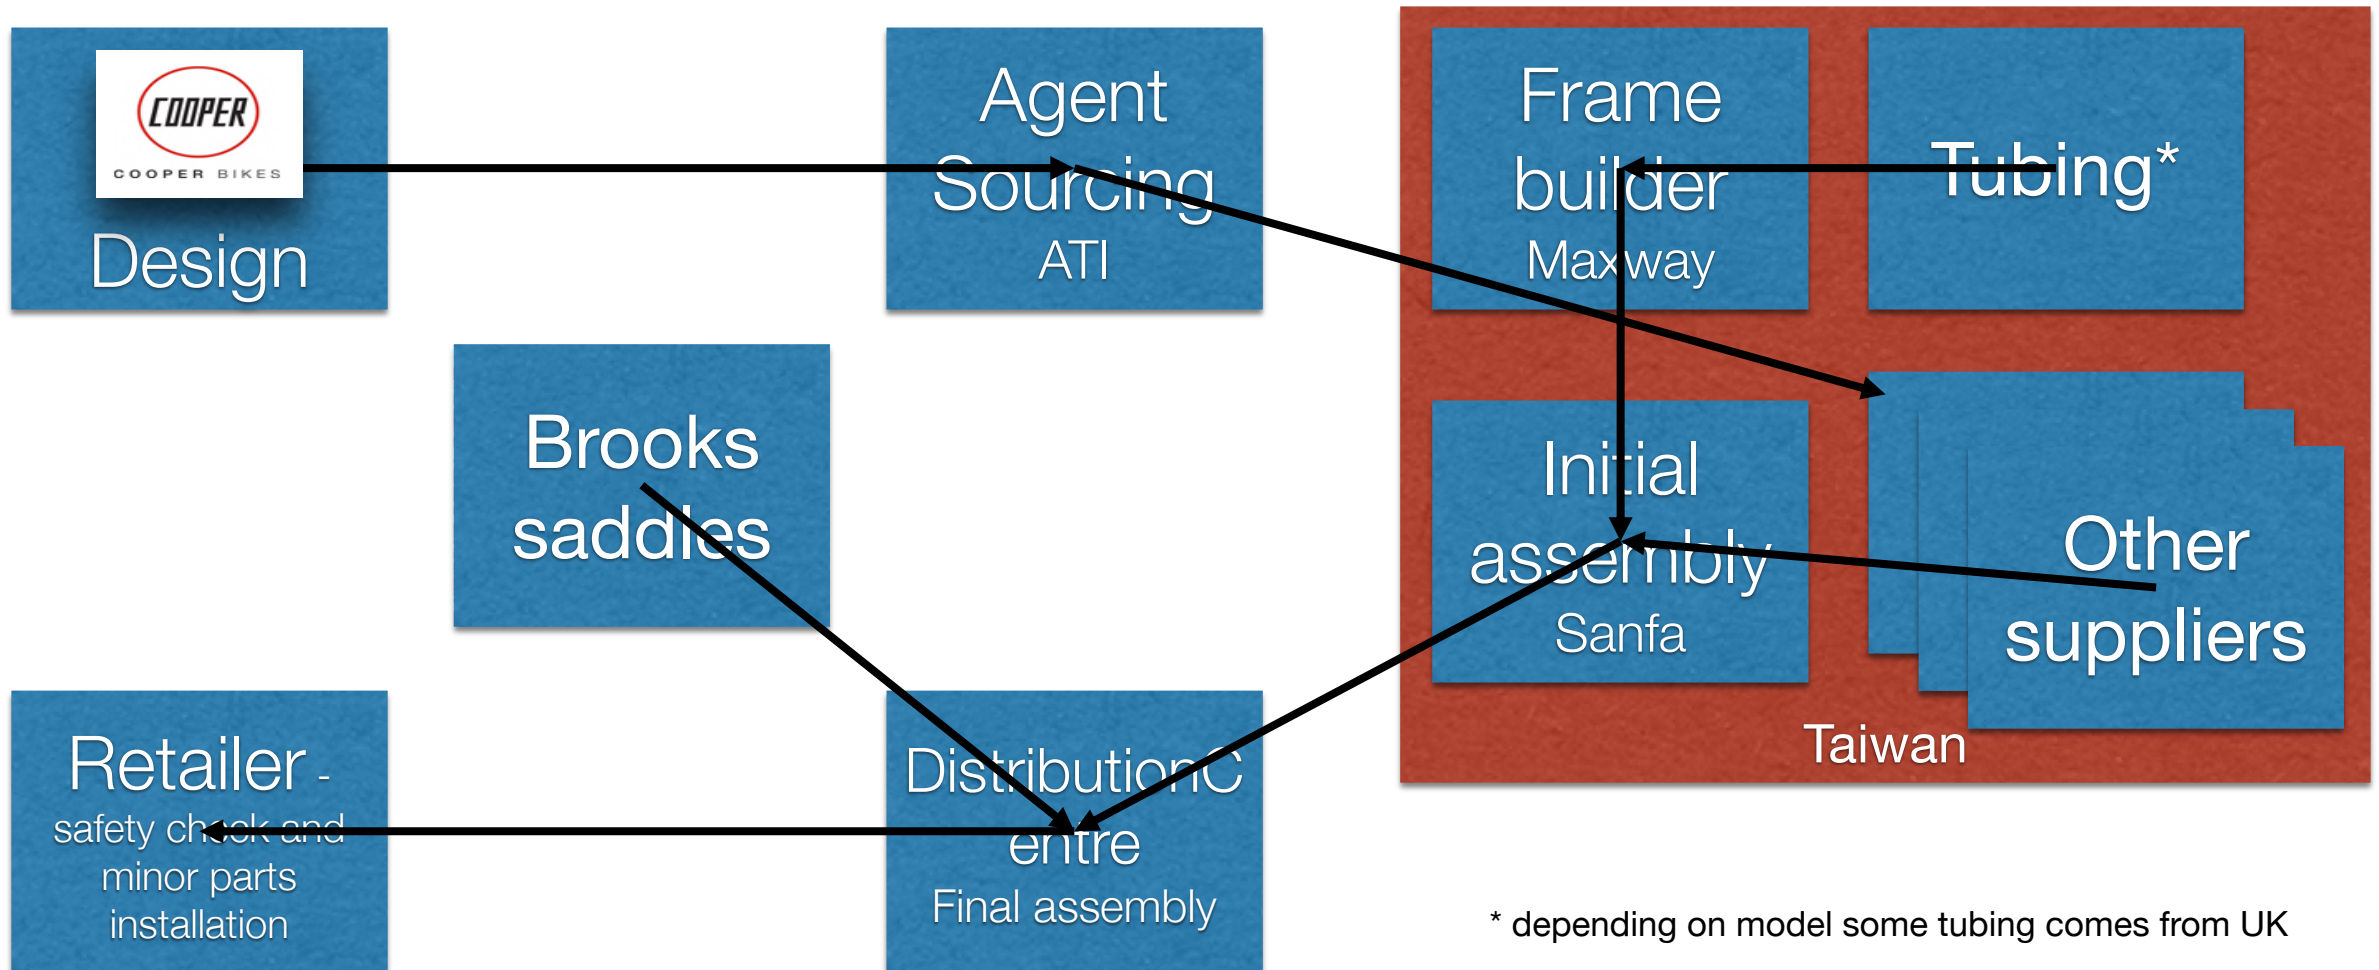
COOPER
COOPER BIKES
Design

Agent Sourcing
ATI

Frame builder
Maxway

Tubing*

Brooks saddles

Initial assembly
Sanfa

Other suppliers

Taiwan

Retailer - safety check and minor parts installation

DistributionCentre
Final assembly

* depending on model some tubing comes from UK